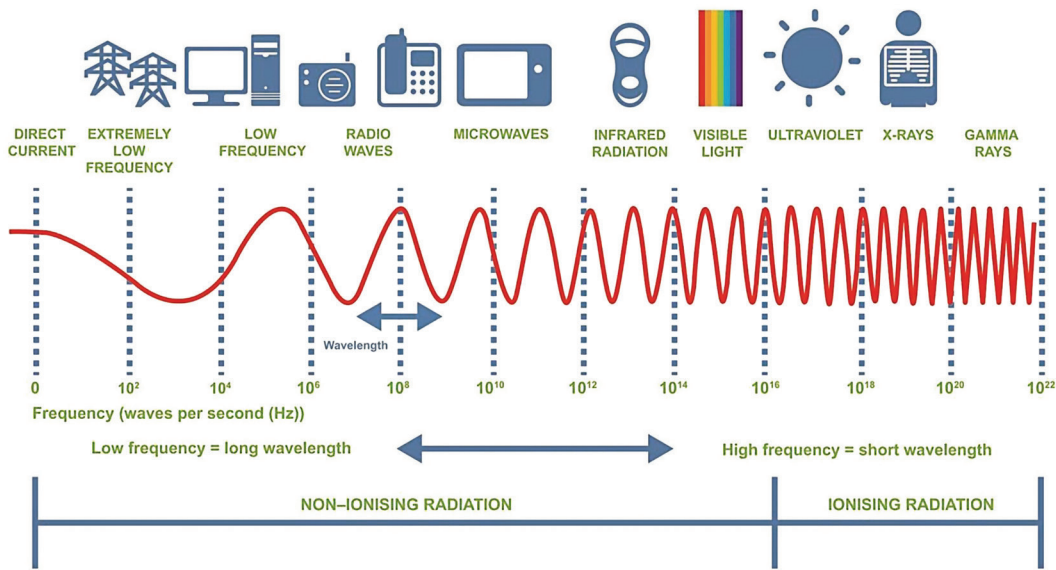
DIRECT CURRENT

EXTREMELY LOW FREQUENCY

LOW FREQUENCY

RADIO WAVES

MICROWAVES

INFRARED RADIATION

VISIBLE LIGHT

ULTRAVIOLET

X-RAYS

GAMMA RAYS

Wavelength

0 $10^2$ $10^4$ $10^6$ $10^8$ $10^{10}$ $10^{12}$ $10^{14}$ $10^{16}$ $10^{18}$ $10^{20}$ $10^{22}$

Frequency (waves per second (Hz))

Low frequency = long wavelength

High frequency = short wavelength

NON–IONISING RADIATION

IONISING RADIATION